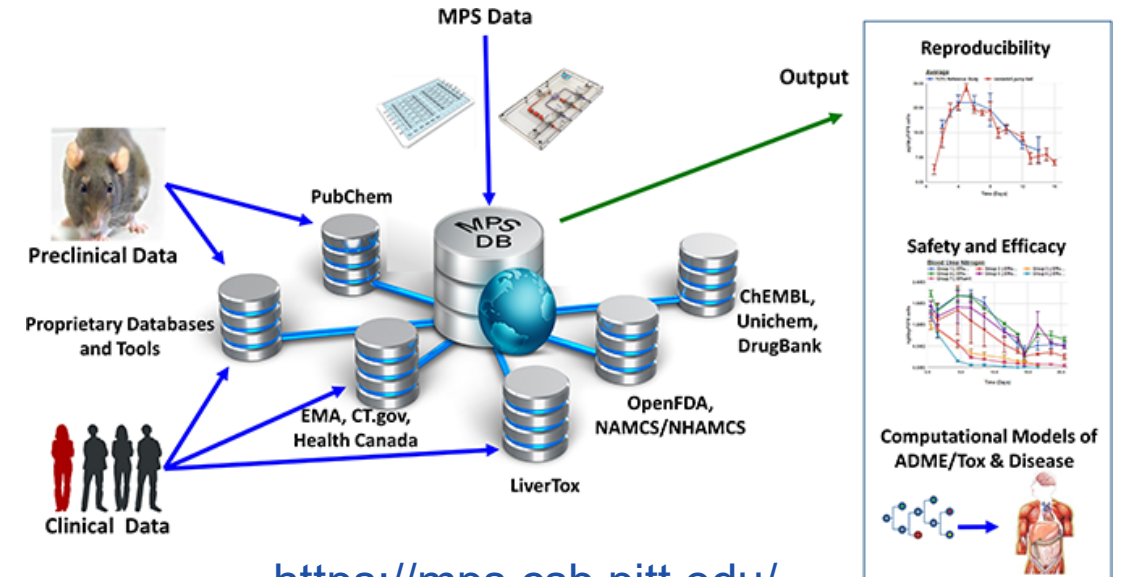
MPS Data

Output

Reproducibility

Preclinical Data

PubChem

MPS DB

Proprietary Databases and Tools

ChEMBL, Unichem, DrugBank

Safety and Efficacy

EMA, CT.gov, Health Canada

OpenFDA, NAMCS/NHAMCS

Computational Models of ADME/Tox & Disease

LiverTox

Clinical Data

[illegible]